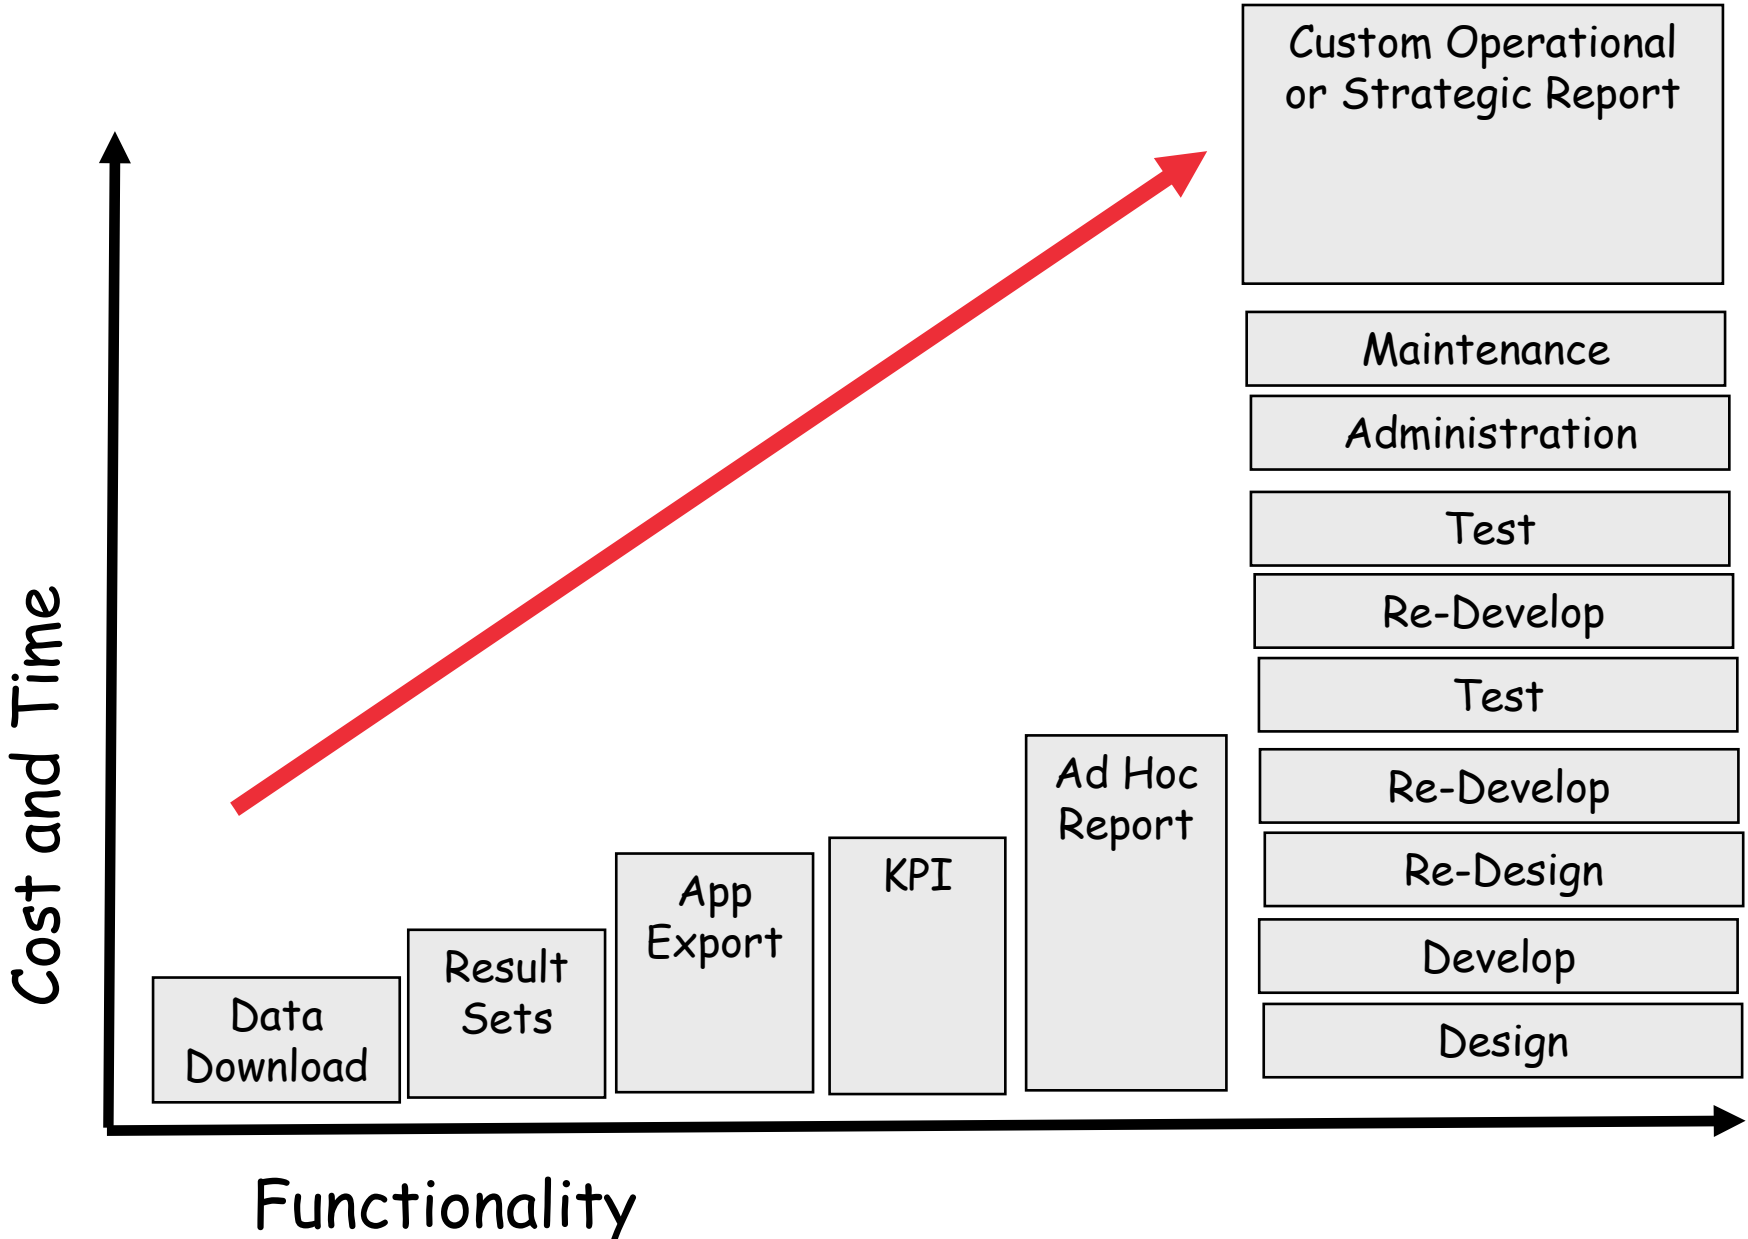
Custom Operational or Strategic Report

Maintenance

Administration

Test

Re-Develop

Test

Re-Develop

Re-Design

Develop

Design

Cost and Time

Data Download

Result Sets

App Export

KPI

Ad Hoc Report

Functionality